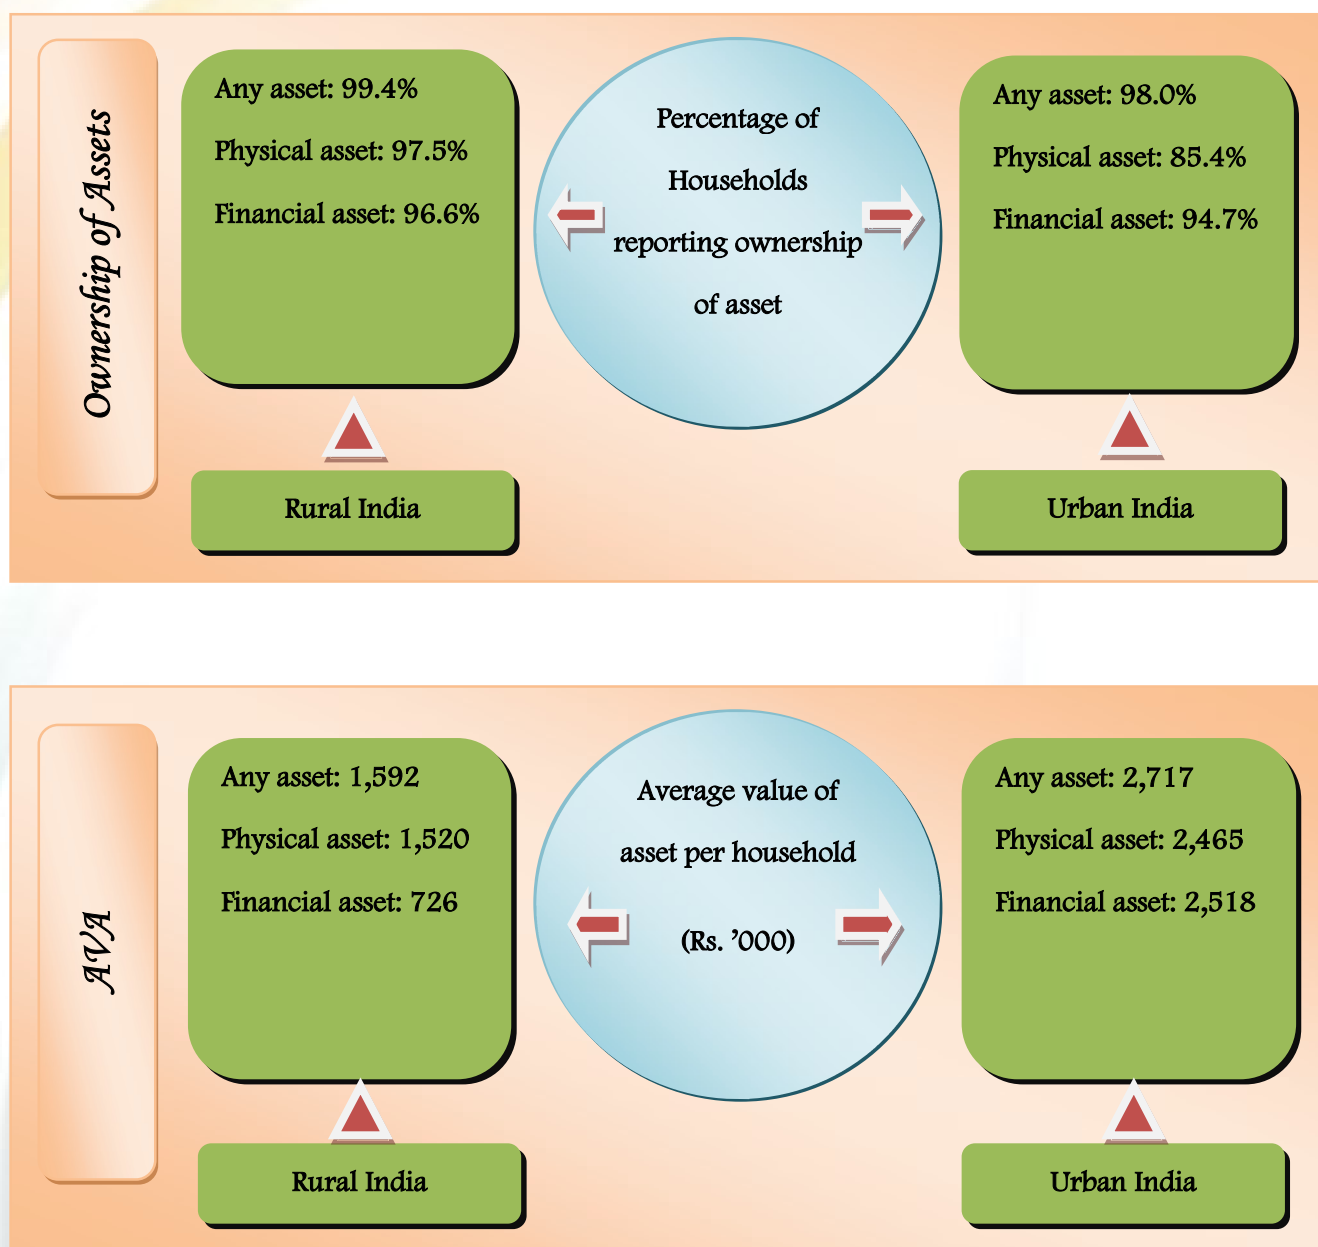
Ownership of Assets

Any asset: 99.4%

Physical asset: 97.5%

Financial asset: 96.6%

Percentage of Households reporting ownership of asset

Any asset: 98.0%

Physical asset: 85.4%

Financial asset: 94.7%

Rural India

Urban India

AVA

Any asset: 1,592

Physical asset: 1,520

Financial asset: 726

Average value of asset per household (Rs. '000)

Any asset: 2,717

Physical asset: 2,465

Financial asset: 2,518

Rural India

Urban India